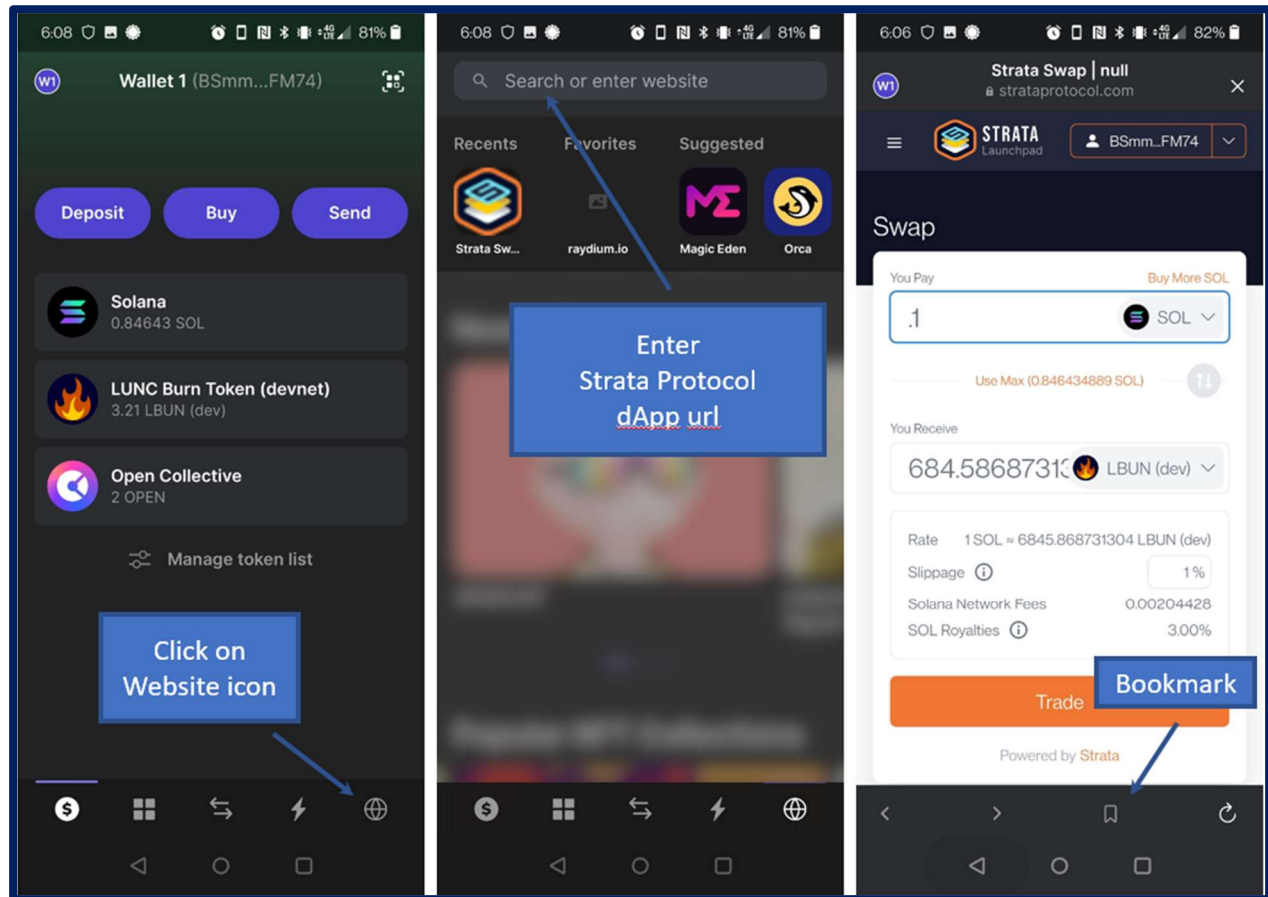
6:08 81%

W1 Wallet 1 (BSmm...FM74)

Deposit
Buy
Send

Solana
0.84643 SOL

LUNC Burn Token (devnet)
3.21 LBUN (dev)

Open Collective
2 OPEN

Manage token list

Click on Website icon

6:08 81%

Search or enter website

Recents
Favorites
Suggested

Strata Sw...
raydium.io
Magic Eden
Orca

Enter Strata Protocol dApp url

6:06 82%

W1 Strata Swap | null
stratprotocol.com

STRATA Launchpad
BSmm...FM74

Swap

You Pay
Buy More SOL
.1
SOL

Use Max (0.846434889 SOL)

You Receive
684.58687313
LBUN (dev)

Rate 1 SOL ≈ 6845.868731304 LBUN (dev)
Slippage 1%
Solana Network Fees 0.00204428
SOL Royalties 3.00%

Trade

Bookmark

Powered by Strata